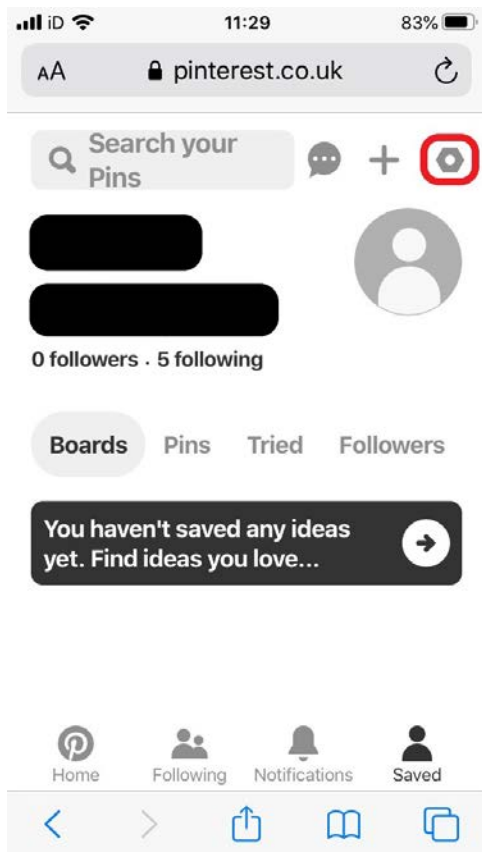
iD 11:29 83%

AA pinterest.co.uk

Search your Pins

+

0 followers · 5 following

Boards Pins Tried Followers

You haven't saved any ideas yet. Find ideas you love...

Home Following Notifications Saved